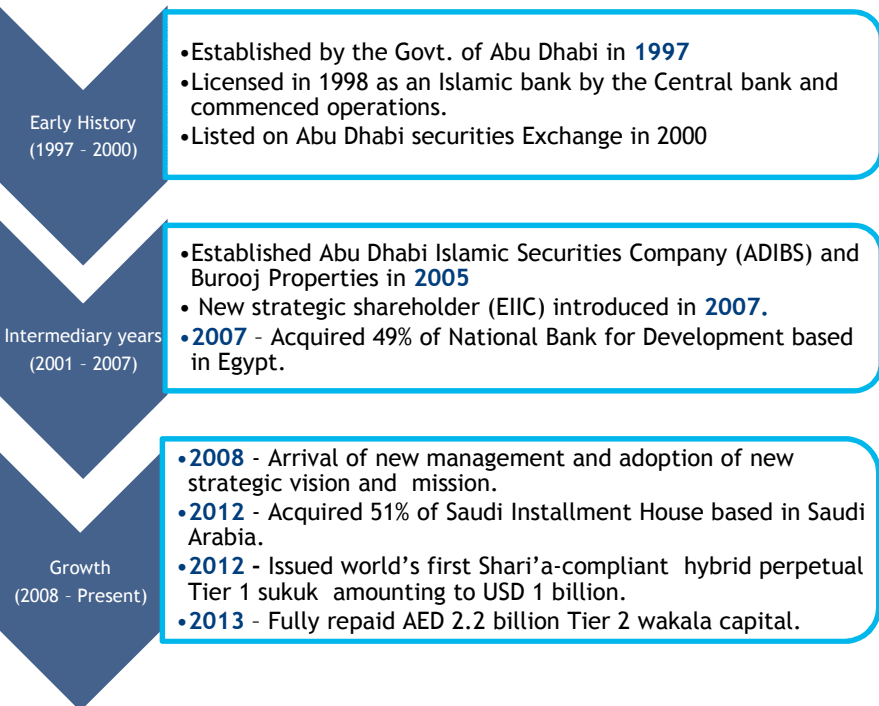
Early History
(1997 – 2000)

•Established by the Govt. of Abu Dhabi in 1997
•Licensed in 1998 as an Islamic bank by the Central bank and commenced operations.
•Listed on Abu Dhabi securities Exchange in 2000

Intermediary years
(2001 – 2007)

•Established Abu Dhabi Islamic Securities Company (ADIBS) and Burooj Properties in 2005
• New strategic shareholder (EIIC) introduced in 2007.
•2007 – Acquired 49% of National Bank for Development based in Egypt.

Growth
(2008 – Present)

•2008 - Arrival of new management and adoption of new strategic vision and mission.
•2012 - Acquired 51% of Saudi Installment House based in Saudi Arabia.
•2012 - Issued world's first Shari'a-compliant hybrid perpetual Tier 1 sukuk amounting to USD 1 billion.
•2013 – Fully repaid AED 2.2 billion Tier 2 wakala capital.